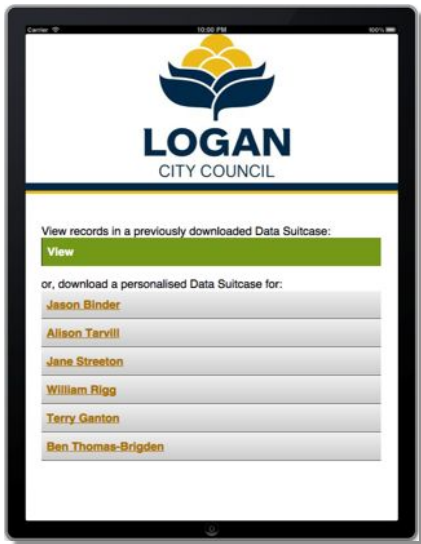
Carrier 10:00 PM 100%

LOGAN
CITY COUNCIL

View records in a previously downloaded Data Suitcase:

View

or, download a personalised Data Suitcase for:

Jason Binder

Alison Tarvill

Jane Streeton

William Rigg

Terry Ganton

Ben Thomas-Brigden